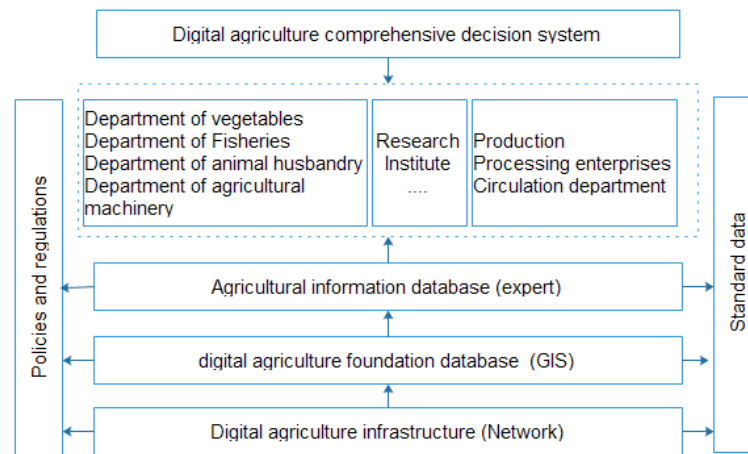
Digital agriculture comprehensive decision system

Department of vegetables
Department of Fisheries
Department of animal husbandry
Department of agricultural machinery

Research Institute
....

Production
Processing enterprises
Circulation department

Policies and regulations

Standard data

Agricultural information database (expert)

digital agriculture foundation database (GIS)

Digital agriculture infrastructure (Network)